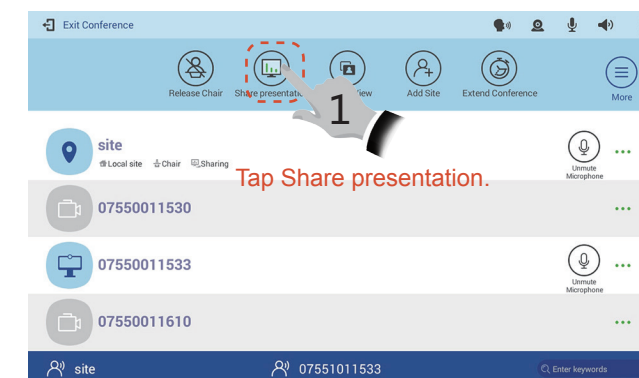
Exit Conference

Release Chair

Share presentatio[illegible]

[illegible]iew

Add Site

Extend Conference

More

1

site

Local site Chair Sharing

Unmute Microphone

Tap Share presentation.

07550011530

07550011533

Unmute Microphone

07550011610

site

07551011533

Enter keywords